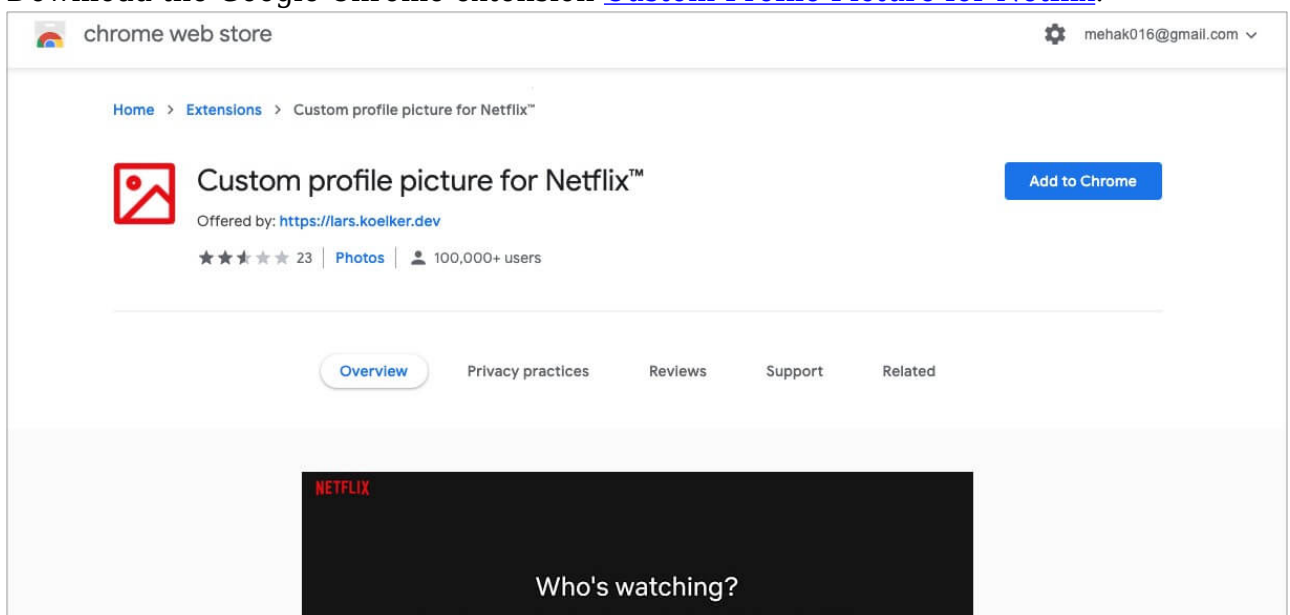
Download the Google Chrome extension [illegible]

chrome web store

mehak016@gmail.com

Home > Extensions > Custom profile picture for Netflix™

Custom profile picture for Netflix™

Offered by: https://lars.koelker.dev

23 | Photos | 100,000+ users

Add to Chrome

Overview Privacy practices Reviews Support Related

NETFLIX

Who's watching?